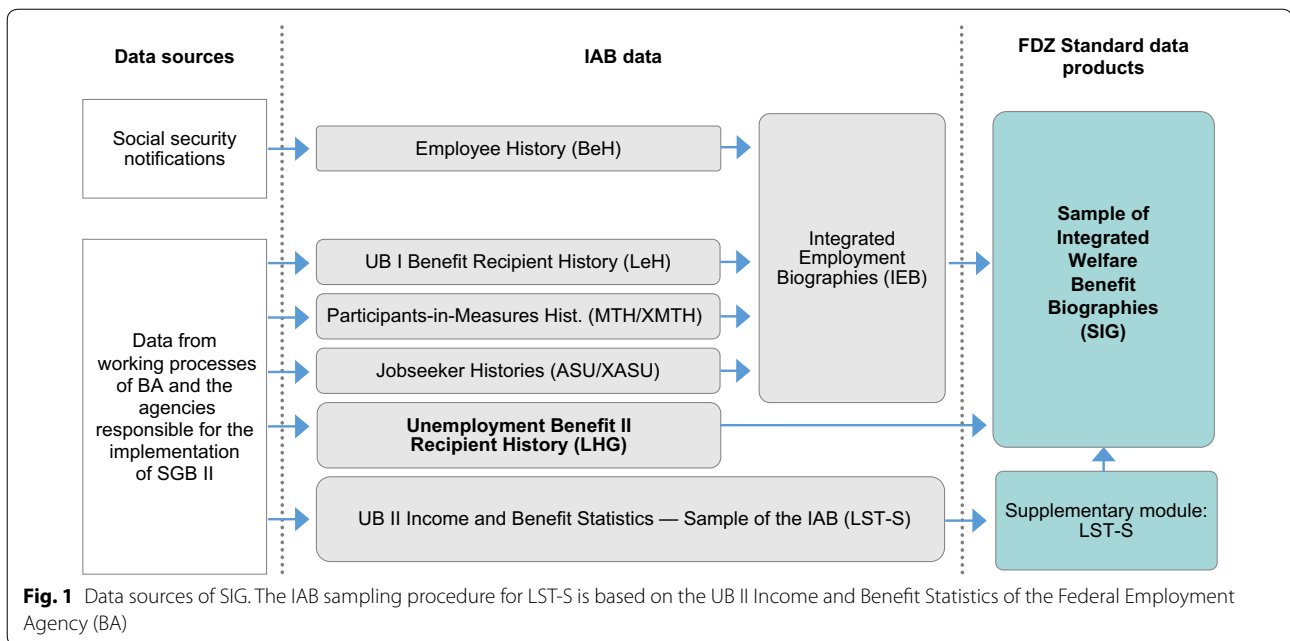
Data sources

IAB data

FDZ Standard data products

Social security notifications

Employee History (BeH)

Integrated Employment Biographies (IEB)

Sample of Integrated Welfare Benefit Biographies (SIG)

Data from working processes of BA and the agencies responsible for the implementation of SGB II

UB I Benefit Recipient History (LeH)

Participants-in-Measures Hist. (MTH/XMTH)

Jobseeker Histories (ASU/XASU)

Unemployment Benefit II Recipient History (LHG)

UB II Income and Benefit Statistics — Sample of the IAB (LST-S)

Supplementary module: LST-S

**Fig. 1** Data sources of SIG. The IAB sampling procedure for LST-S is based on the UB II Income and Benefit Statistics of the Federal Employment Agency (BA)